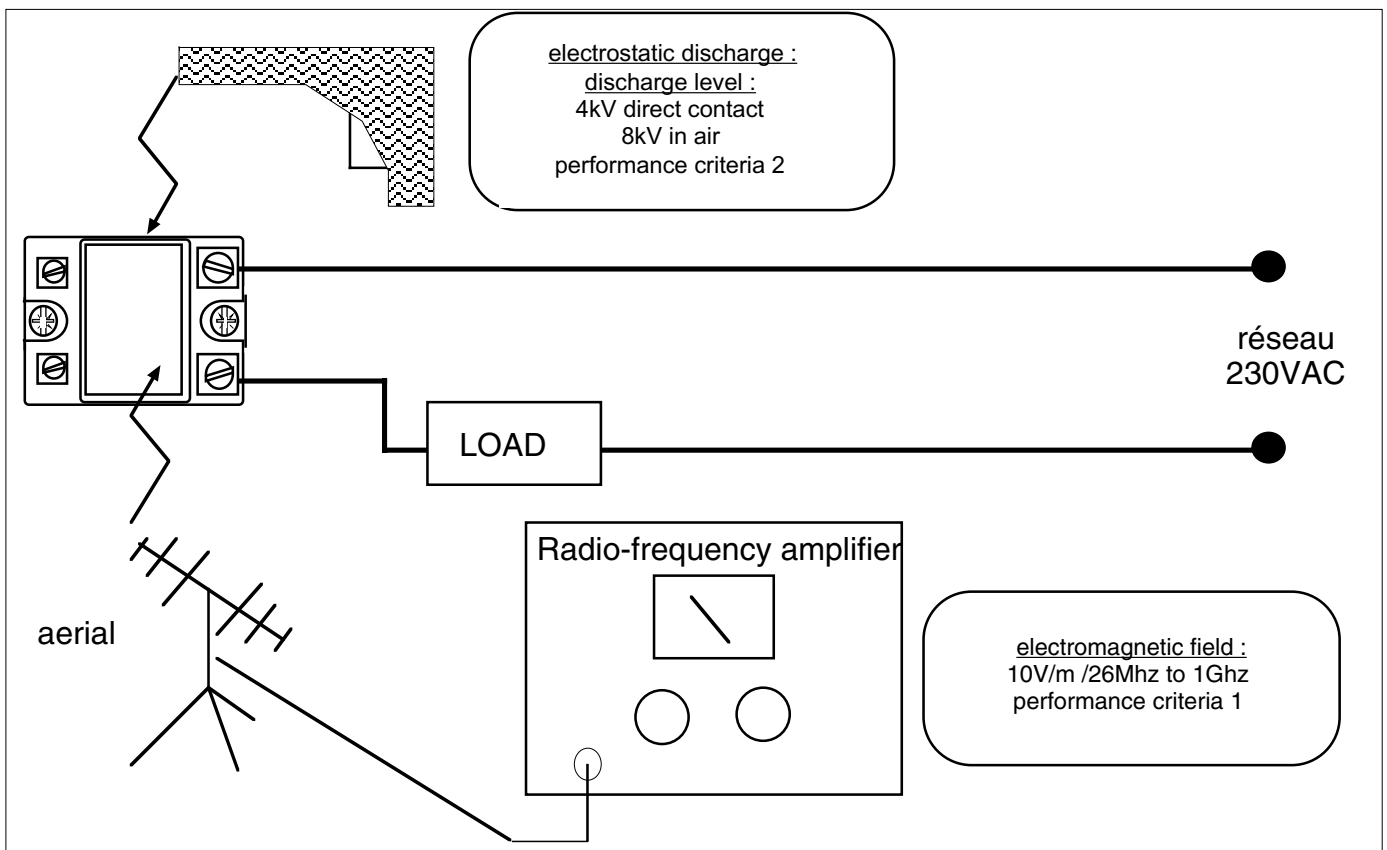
electrostatic discharge :
discharge level :
4kV direct contact
8kV in air
performance criteria 2

réseau
230VAC

LOAD

Radio-frequency amplifier

aerial

electromagnetic field :
10V/m /26Mhz to 1Ghz
performance criteria 1